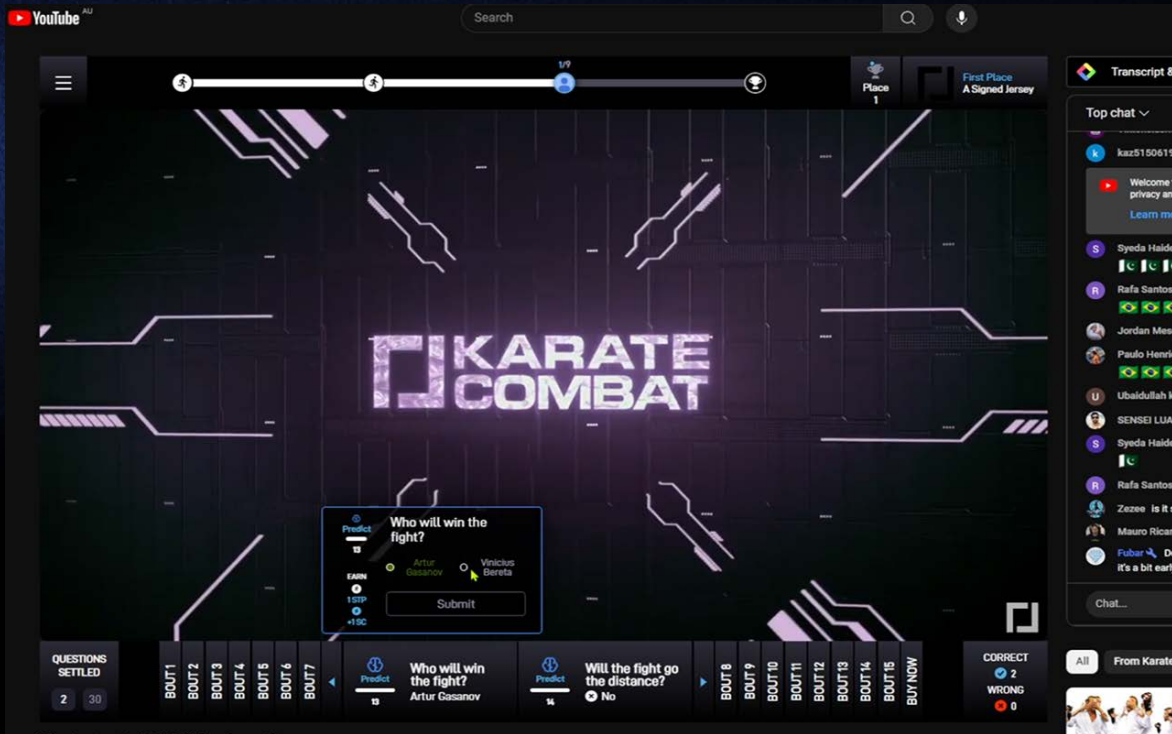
YouTube AU

Search

1/9

Place 1

First Place
A Signed Jersey

Transcript &

Top chat

kaz515061

Welcome privacy an
Learn m

Syeda Haide

Rafa Santos

Jordan Mes

Paulo Henri

Ubaidullah

SENSEI LUA

Syeda Haide

Rafa Santos

Zezee is it

Mauro Rica

Fubar
it's a bit earl

Chat...

All

From Karate

KARATE COMBAT

Predict
13

Who will win the fight?

Artur Gasanov

Vinicius Bereta

EARN
1STP
+1SC

Submit

QUESTIONS SETTLED
2
30

BOUT 1
BOUT 2
BOUT 3
BOUT 4
BOUT 5
BOUT 6
BOUT 7

Predict
13
Who will win the fight?
Artur Gasanov

Predict
14
Will the fight go the distance?
No

BOUT 8
BOUT 9
BOUT 10
BOUT 11
BOUT 12
BOUT 13
BOUT 14
BOUT 15
BUY NOW

CORRECT
2
WRONG
0